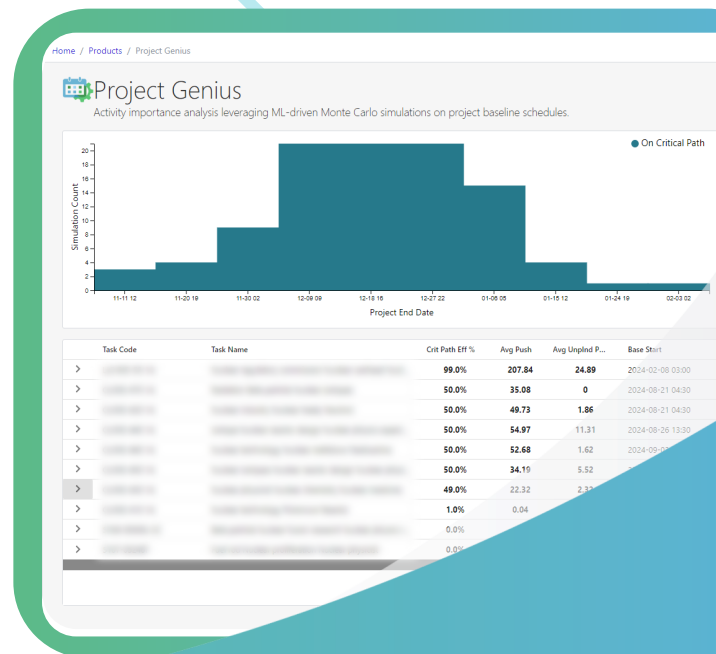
Home / Products / Project Genius

Project Genius

Activity importance analysis leveraging ML-driven Monte Carlo simulations on project baseline schedules.

On Critical Path

Simulation Count

20
18
16
14
12
10
8
6
4
2
0

11-11 12
11-20 19
11-30 02
12-09 09
12-18 16
12-27 22
01-06 05
01-15 12
01-24 19
02-03 02

Project End Date

| | Task Code | Task Name | Crit Path Eff % | Avg Push | Avg Unplnd P... | Base Start |
|---|---|---|---|---|---|---|
| > | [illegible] | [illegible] | 99.0% | 207.84 | 24.89 | 2024-02-08 03:00 |
| > | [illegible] | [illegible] | 50.0% | 35.08 | 0 | 2024-08-21 04:30 |
| > | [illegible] | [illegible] | 50.0% | 49.73 | 1.86 | 2024-08-21 04:30 |
| > | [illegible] | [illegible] | 50.0% | 54.97 | 11.31 | 2024-08-26 13:30 |
| > | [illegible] | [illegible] | 50.0% | 52.68 | 1.62 | 2024-09-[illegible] |
| > | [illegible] | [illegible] | 50.0% | 34.19 | 5.52 | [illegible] |
| > | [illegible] | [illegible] | 49.0% | 22.32 | 2.3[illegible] | |
| > | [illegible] | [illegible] | 1.0% | 0.04 | | |
| > | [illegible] | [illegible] | 0.0% | | | |
| > | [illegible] | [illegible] | 0.0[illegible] | | | |